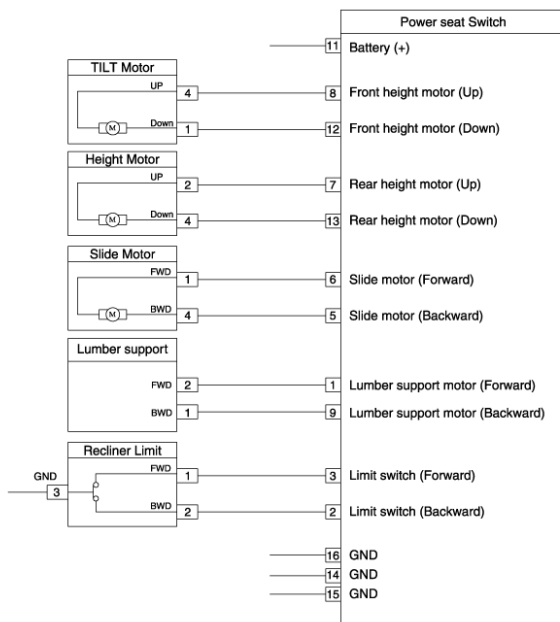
Power seat Switch

11 Battery (+)

TILT Motor
UP 4
M Down 1

8 Front height motor (Up)
12 Front height motor (Down)

Height Motor
UP 2
M Down 4

7 Rear height motor (Up)
13 Rear height motor (Down)

Slide Motor
FWD 1
M BWD 4

6 Slide motor (Forward)
5 Slide motor (Backward)

Lumber support
FWD 2
BWD 1

1 Lumber support motor (Forward)
9 Lumber support motor (Backward)

Recliner Limit
GND 3
FWD 1
BWD 2

3 Limit switch (Forward)
2 Limit switch (Backward)

16 GND
14 GND
15 GND